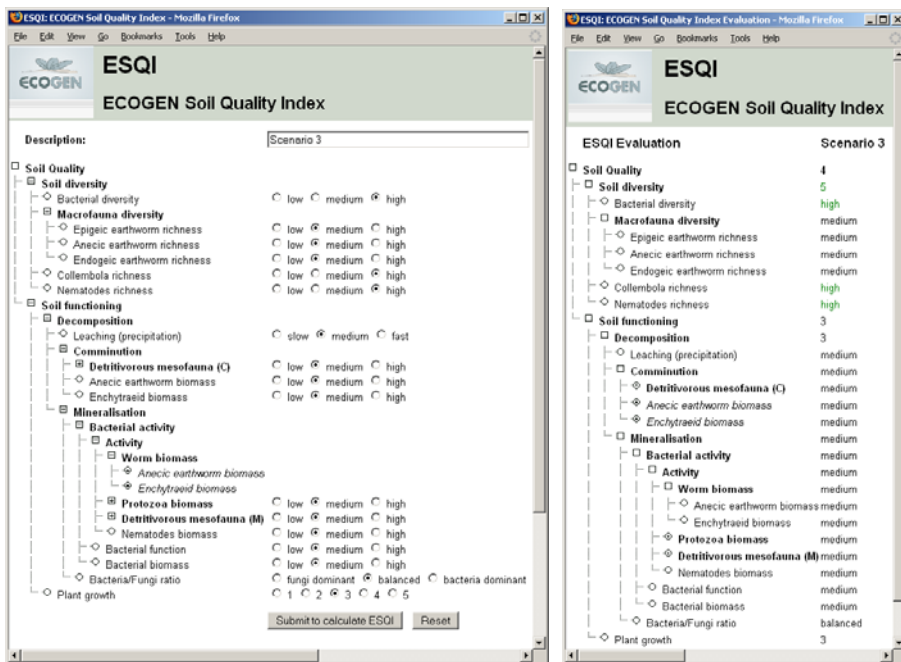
ESQI: ECOGEN Soil Quality Index - Mozilla Firefox

File Edit View Go Bookmarks Tools Help

ECOGEN

ESQI

ECOGEN Soil Quality Index

Description: Scenario 3

Soil Quality
Soil diversity
Bacterial diversity ○ low ○ medium ● high
Macrofauna diversity
Epigeic earthworm richness ○ low ● medium ○ high
Anecic earthworm richness ○ low ● medium ○ high
Endogeic earthworm richness ○ low ● medium ○ high
Collembola richness ○ low ○ medium ● high
Nematodes richness ○ low ○ medium ● high
Soil functioning
Decomposition
Leaching (precipitation) ○ slow ● medium ○ fast
Comminution
Detritivorous mesofauna (C) ○ low ● medium ○ high
Anecic earthworm biomass ○ low ● medium ○ high
Enchytraeid biomass ○ low ● medium ○ high
Mineralisation
Bacterial activity
Activity
Worm biomass
Anecic earthworm biomass
Enchytraeid biomass
Protozoa biomass ○ low ● medium ○ high
Detritivorous mesofauna (M) ○ low ● medium ○ high
Nematodes biomass ○ low ● medium ○ high
Bacterial function ○ low ● medium ○ high
Bacterial biomass ○ low ● medium ○ high
Bacteria/Fungi ratio ○ fungi dominant ● balanced ○ bacteria dominant
Plant growth ○ 1 ○ 2 ● 3 ○ 4 ○ 5

Submit to calculate ESQI Reset

ESQI: ECOGEN Soil Quality Index Evaluation - Mozilla Firefox

File Edit View Go Bookmarks Tools Help

ECOGEN

ESQI

ECOGEN Soil Quality Index

ESQI Evaluation Scenario 3

| | |
|---|---|
| Soil Quality | 4 |
| Soil diversity | 5 |
| Bacterial diversity | high |
| Macrofauna diversity | medium |
| Epigeic earthworm richness | medium |
| Anecic earthworm richness | medium |
| Endogeic earthworm richness | medium |
| Collembola richness | high |
| Nematodes richness | high |
| Soil functioning | 3 |
| Decomposition | 3 |
| Leaching (precipitation) | medium |
| Comminution | medium |
| Detritivorous mesofauna (C) | medium |
| Anecic earthworm biomass | medium |
| Enchytraeid biomass | medium |
| Mineralisation | medium |
| Bacterial activity | medium |
| Activity | medium |
| Worm biomass | medium |
| Anecic earthworm biomass | medium |
| Enchytraeid biomass | medium |
| Protozoa biomass | medium |
| Detritivorous mesofauna (M) | medium |
| Nematodes biomass | medium |
| Bacterial function | medium |
| Bacterial biomass | medium |
| Bacteria/Fungi ratio | balanced |
| Plant growth | 3 |